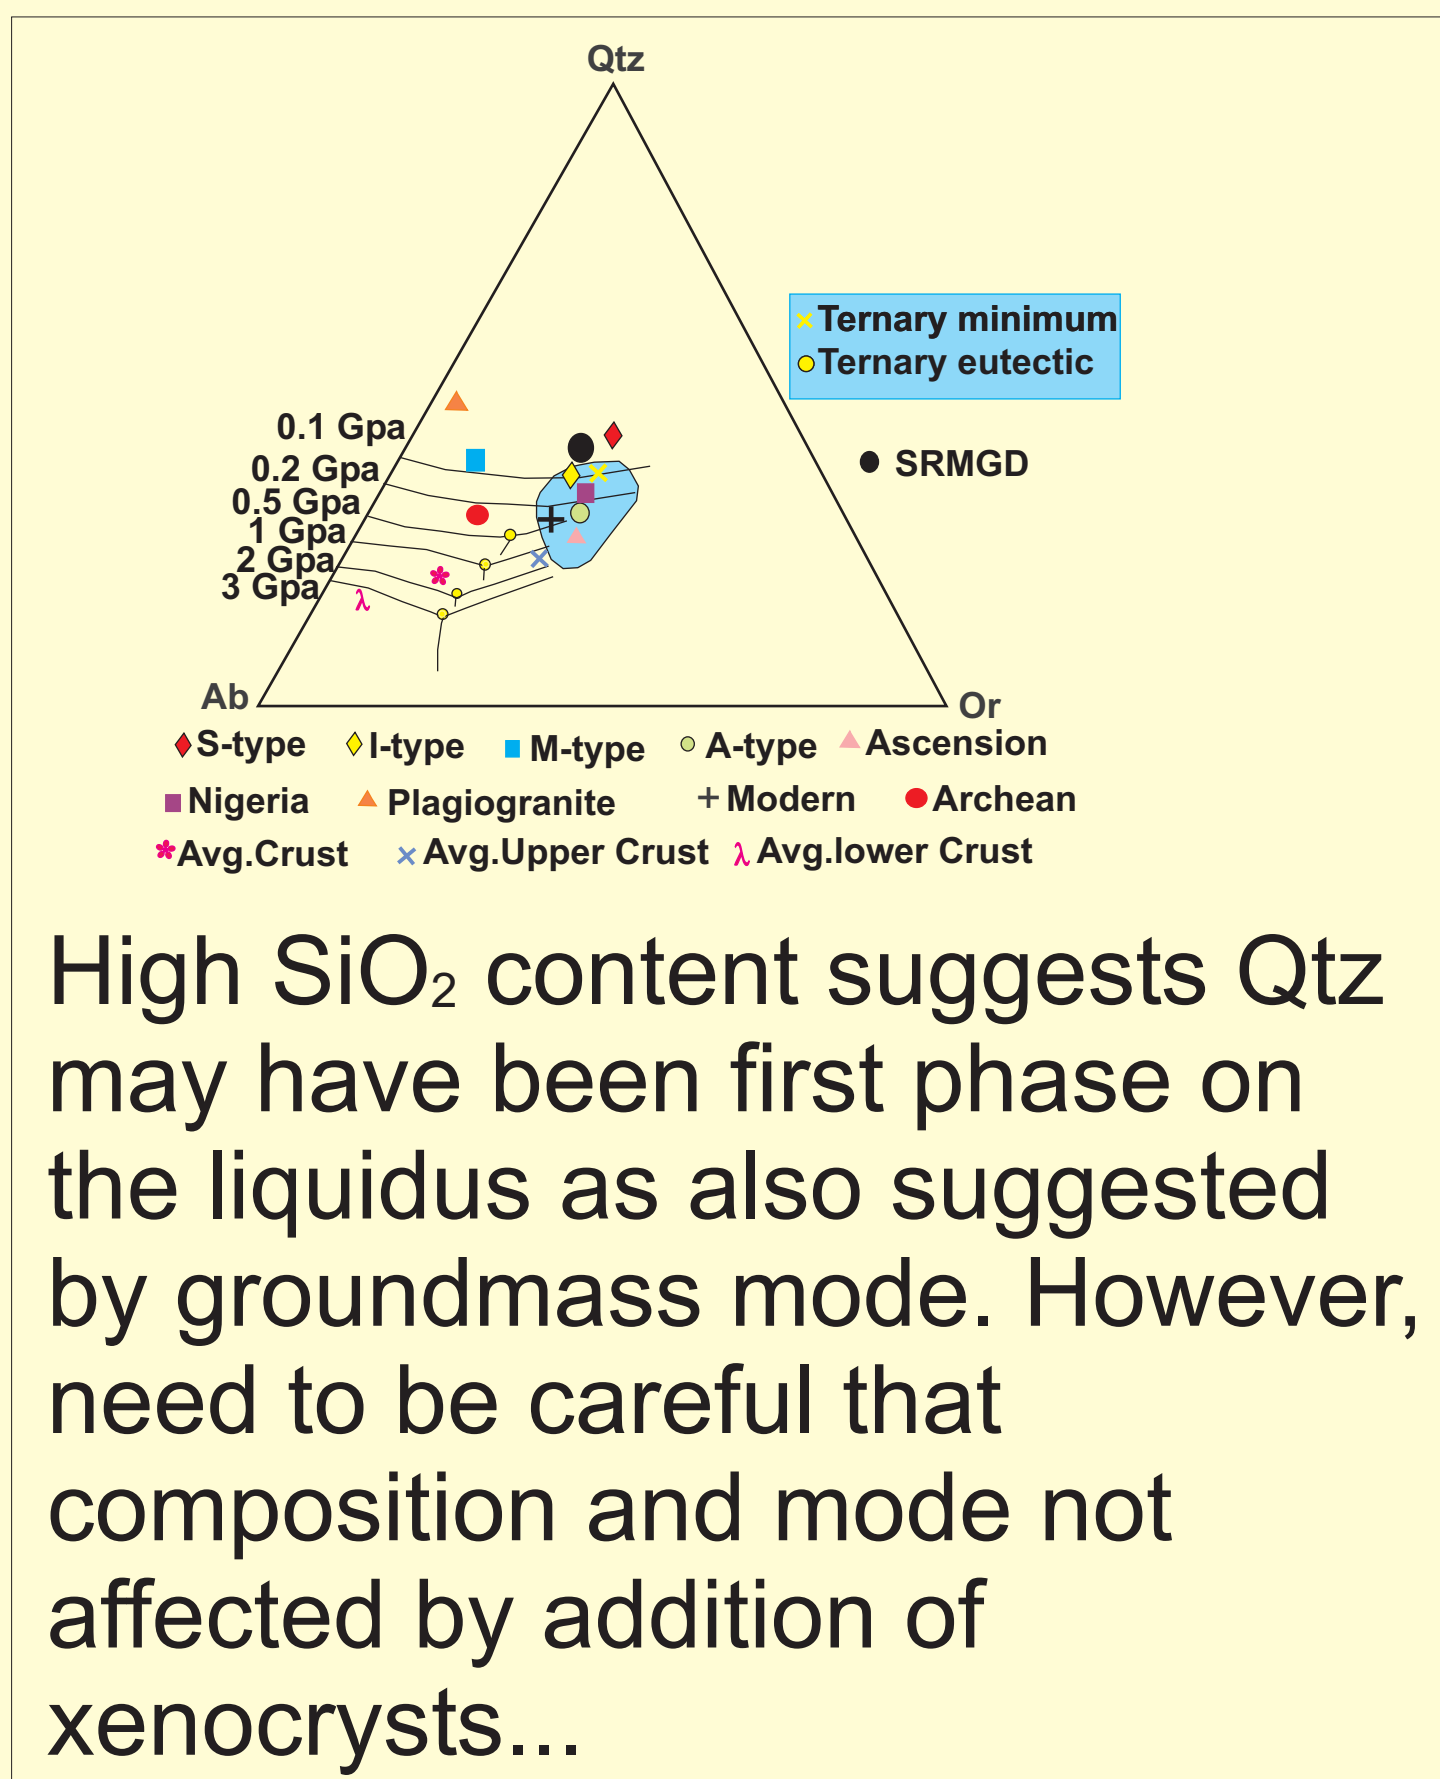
Qtz

Ternary minimum
Ternary eutectic

0.1 Gpa
0.2 Gpa
0.5 Gpa
1 Gpa
2 Gpa
3 Gpa

SRMGD

Ab
Or

S-type I-type M-type A-type Ascension
Nigeria Plagiogranite + Modern Archean
Avg.Crust Avg.Upper Crust λ Avg.lower Crust

High $SiO_2$ content suggests Qtz may have been first phase on the liquidus as also suggested by groundmass mode. However, need to be careful that composition and mode not affected by addition of xenocrysts...